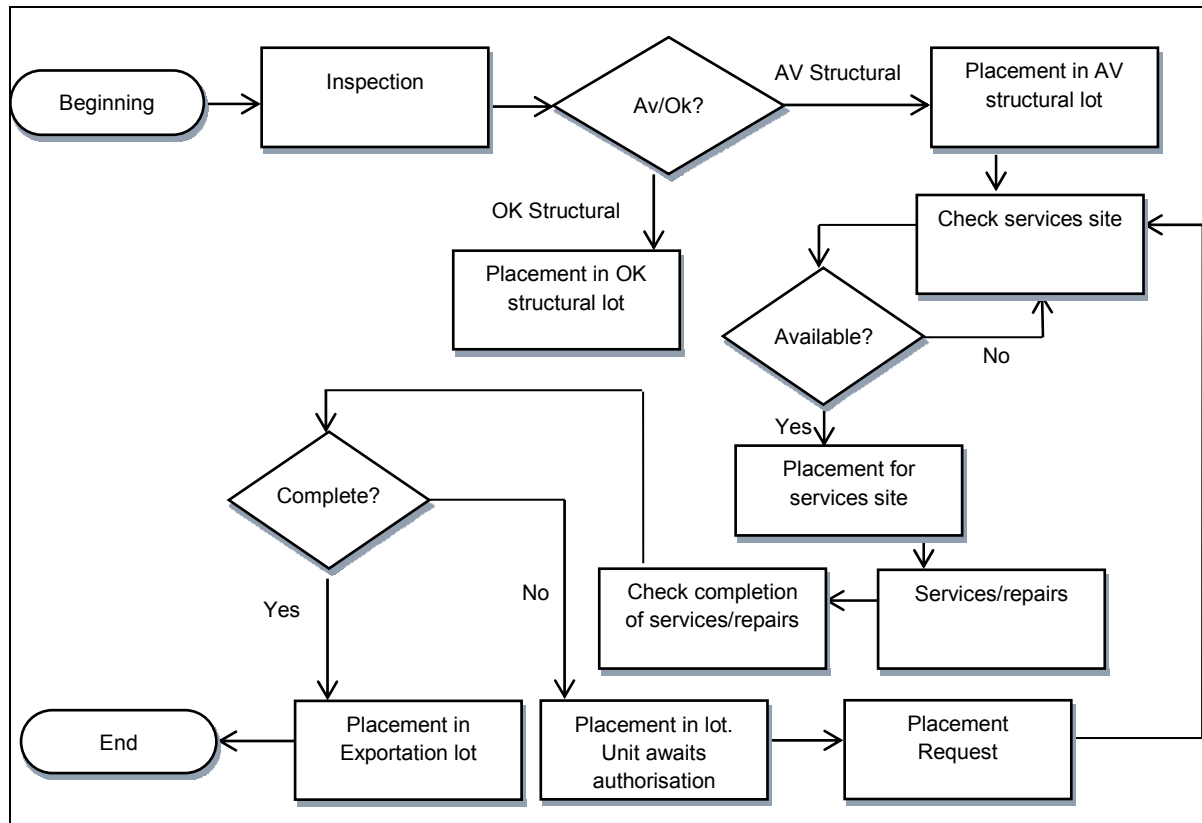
Beginning

Inspection

Av/Ok?

AV Structural

Placement in AV structural lot

OK Structural

Placement in OK structural lot

Check services site

Available?

No

Yes

Placement for services site

Complete?

Services/repairs

Check completion of services/repairs

Yes

No

End

Placement in Exportation lot

Placement in lot. Unit awaits authorisation

Placement Request